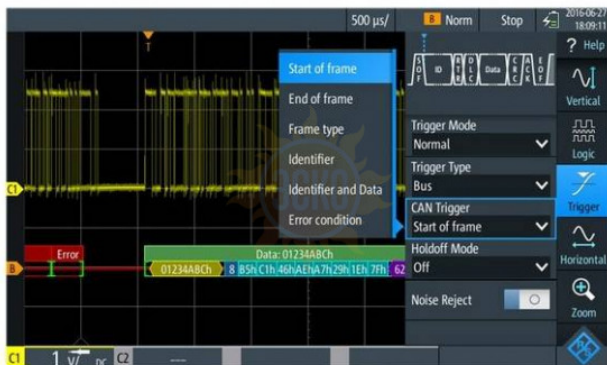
500 µs/
B Norm
Stop
2016-06-21
18:09:11
? Help
Vertical
Logic
Trigger
Horizontal
Zoom

T
Start of frame
End of frame
Frame type
Identifier
Identifier and Data
Error condition

S O F
ID
R T R
I D E
D L C
Data
C R C
A C K
E O F

Trigger Mode
Normal
Trigger Type
Bus
CAN Trigger
Start of frame
Holdoff Mode
Off
Noise Reject

C1
B
Error
Data: 01234ABCh
01234ABCh
8
B5h
C1h
46h
AEh
A7h
29h
1Eh
7Fh
62

C1
1 V/
DC
C2